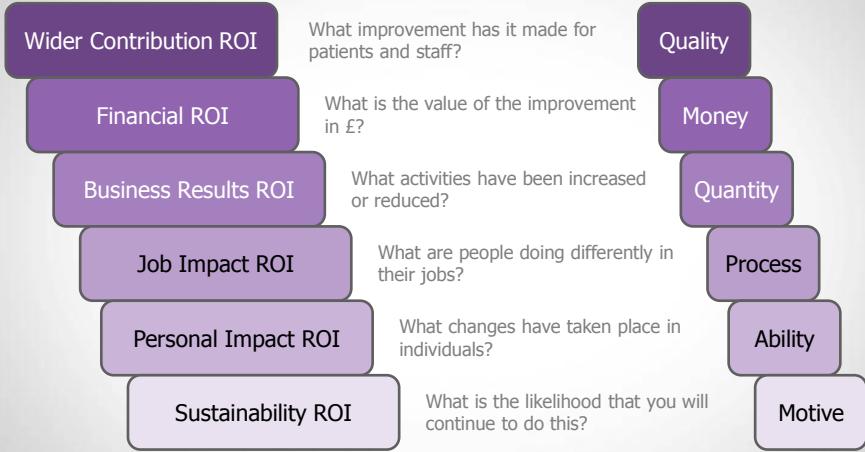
Wider Contribution ROI

What improvement has it made for patients and staff?

Quality

Financial ROI

What is the value of the improvement in £?

Money

Business Results ROI

What activities have been increased or reduced?

Quantity

Job Impact ROI

What are people doing differently in their jobs?

Process

Personal Impact ROI

What changes have taken place in individuals?

Ability

Sustainability ROI

What is the likelihood that you will continue to do this?

Motive